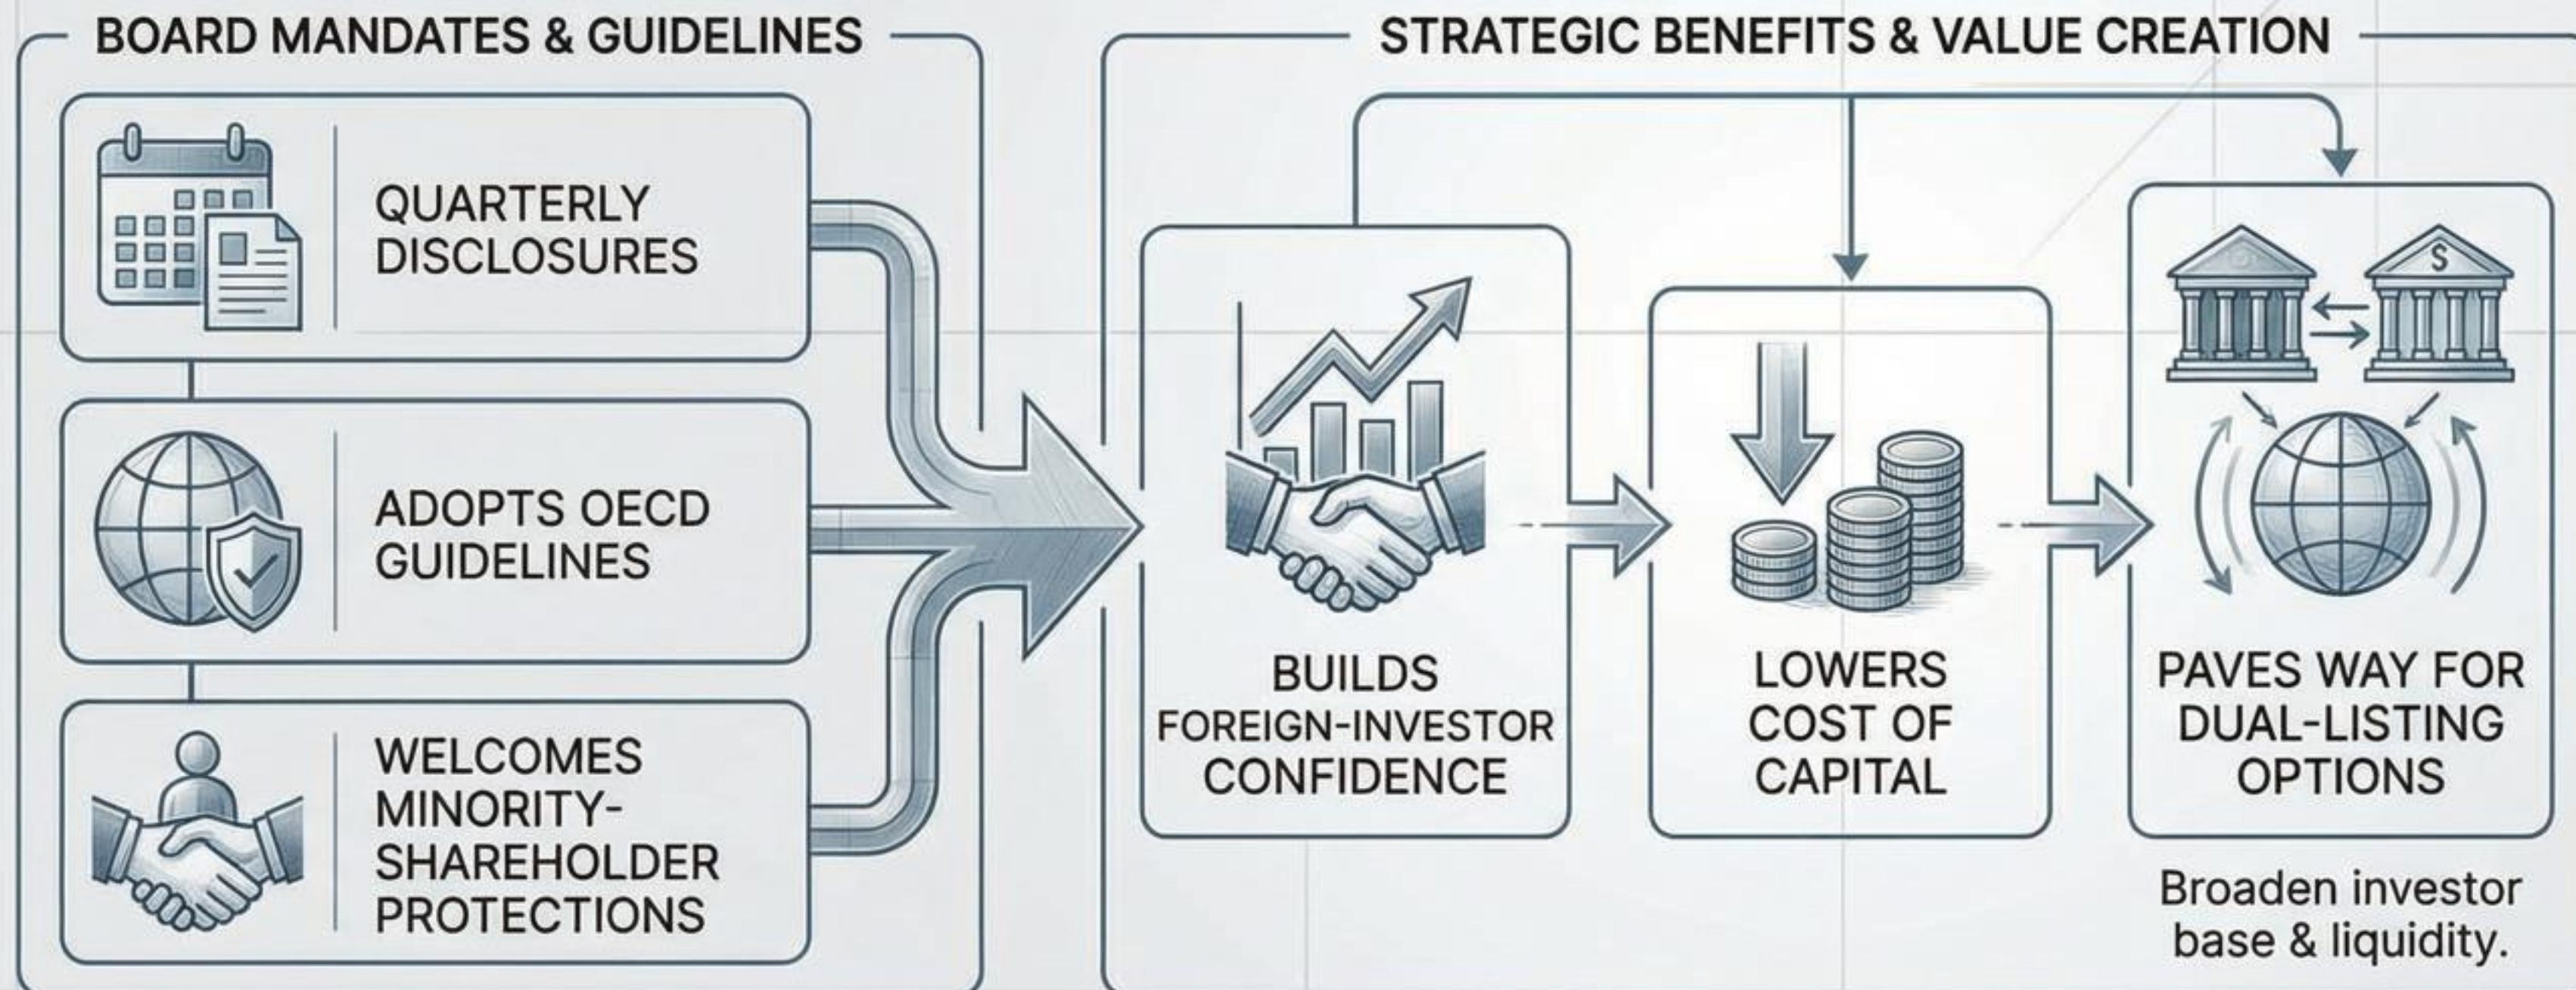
BOARD MANDATES & GUIDELINES

QUARTERLY DISCLOSURES

ADOPTS OECD GUIDELINES

WELCOMES MINORITY-SHAREHOLDER PROTECTIONS

STRATEGIC BENEFITS & VALUE CREATION

BUILDS FOREIGN-INVESTOR CONFIDENCE

LOWERS COST OF CAPITAL

$

PAVES WAY FOR DUAL-LISTING OPTIONS

Broaden investor base & liquidity.